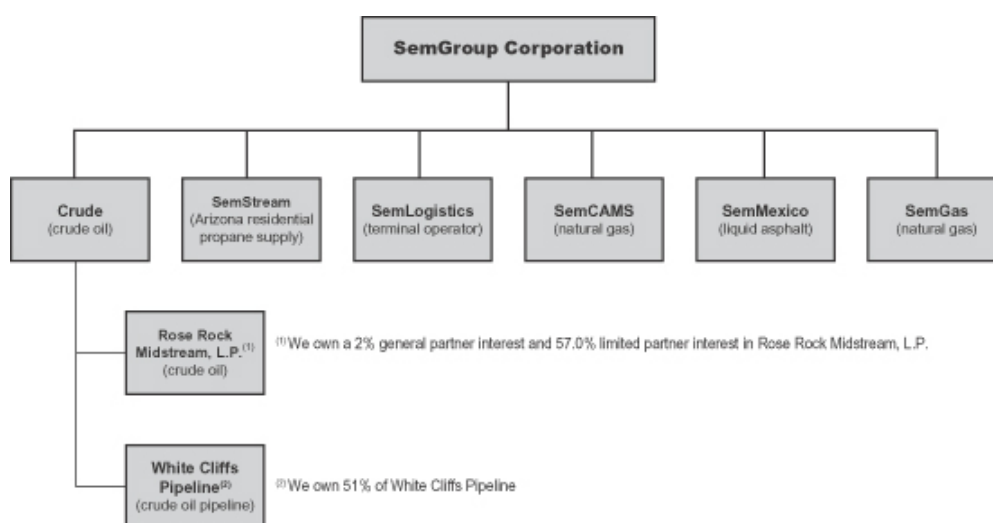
SemGroup Corporation

Crude
(crude oil)

SemStream
(Arizona residential propane supply)

SemLogistics
(terminal operator)

SemCAMS
(natural gas)

SemMexico
(liquid asphalt)

SemGas
(natural gas)

Rose Rock Midstream, L.P.$^{(1)}$
(crude oil)

$^{(1)}$ We own a 2% general partner interest and 57.0% limited partner interest in Rose Rock Midstream, L.P.

White Cliffs Pipeline$^{(2)}$
(crude oil pipeline)

$^{(2)}$ We own 51% of White Cliffs Pipeline